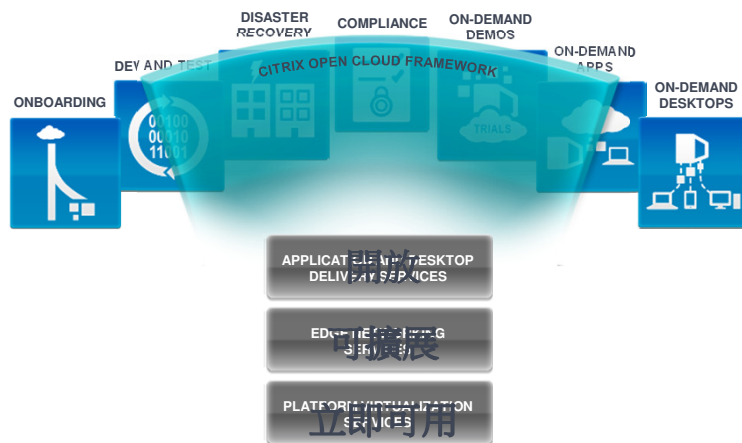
DISASTER RECOVERY

COMPLIANCE

ON-DEMAND DEMOS

DEV AND TEST

CITRIX OPEN CLOUD FRAMEWORK

ON-DEMAND APPS

ONBOARDING

ON-DEMAND DESKTOPS

00100
00010
11001

TRIALS

APPLICATION AND DESKTOP DELIVERY SERVICES
開放

EDGE NETWORKING SERVICES
可擴展

PLATFORM VIRTUALIZATION SERVICES
立即可用